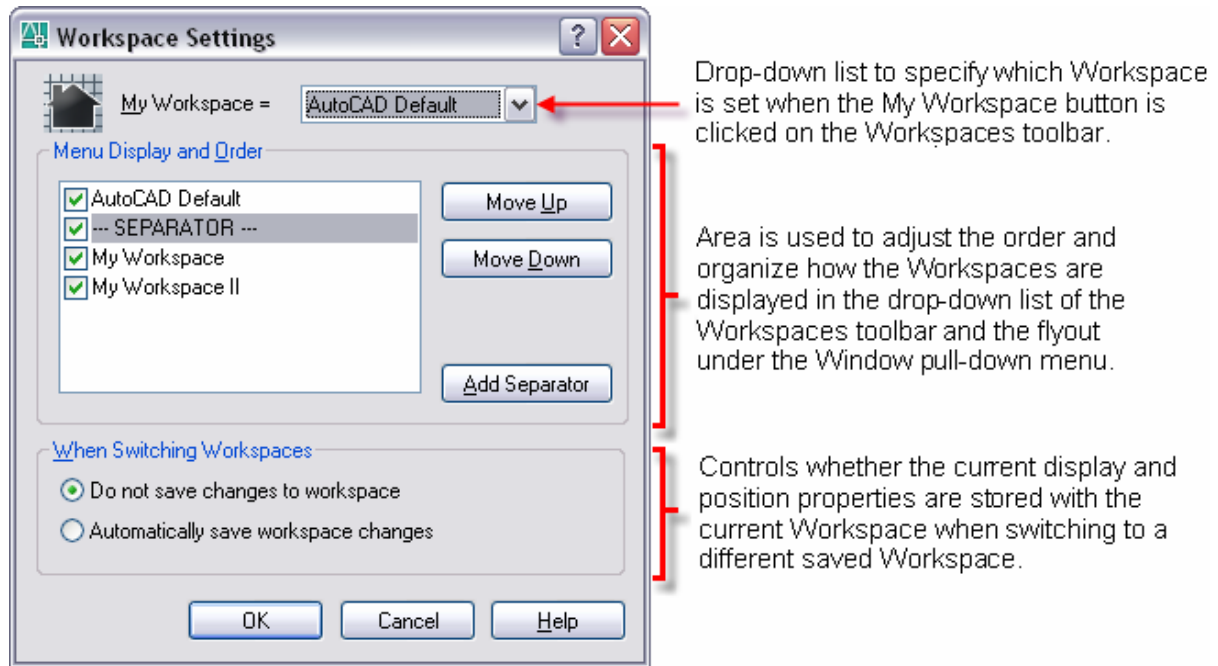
Workspace Settings

?

My Workspace = AutoCAD Default

Menu Display and Order

AutoCAD Default
--- SEPARATOR ---
My Workspace
My Workspace II

Move Up

Move Down

Add Separator

When Switching Workspaces

Do not save changes to workspace

Automatically save workspace changes

OK

Cancel

Help

Drop-down list to specify which Workspace is set when the My Workspace button is clicked on the Workspaces toolbar.

Area is used to adjust the order and organize how the Workspaces are displayed in the drop-down list of the Workspaces toolbar and the flyout under the Window pull-down menu.

Controls whether the current display and position properties are stored with the current Workspace when switching to a different saved Workspace.